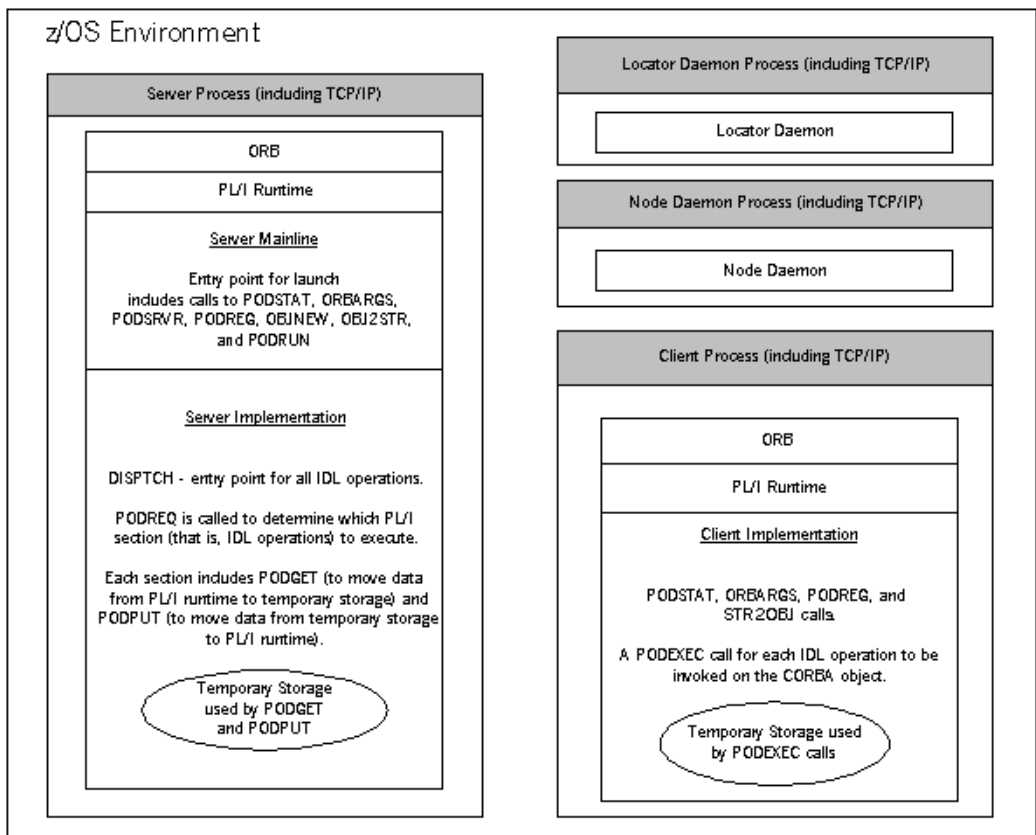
z/OS Environment

Server Process (including TCP/IP)

ORB

PL/I Runtime

Server Mainline

Entry point for launch includes calls to PODSTAT, ORBARGS, PODSRVR, PODREG, OBJNEW, OBJ2STR, and PODRUN

Server Implementation

DISPTCH - entry point for all IDL operations.

PODREQ is called to determine which PL/I section (that is, IDL operations) to execute.

Each section includes PODGET (to move data from PL/I runtime to temporary storage) and PODPUT (to move data from temporary storage to PL/I runtime).

Temporary Storage used by PODGET and PODPUT

Locator Daemon Process (including TCP/IP)

Locator Daemon

Node Daemon Process (including TCP/IP)

Node Daemon

Client Process (including TCP/IP)

ORB

PL/I Runtime

Client Implementation

PODSTAT, ORBARGS, PODREG, and STR2OBJ calls.

A PODEXEC call for each IDL operation to be invoked on the CORBA object.

Temporary Storage used by PODEXEC calls